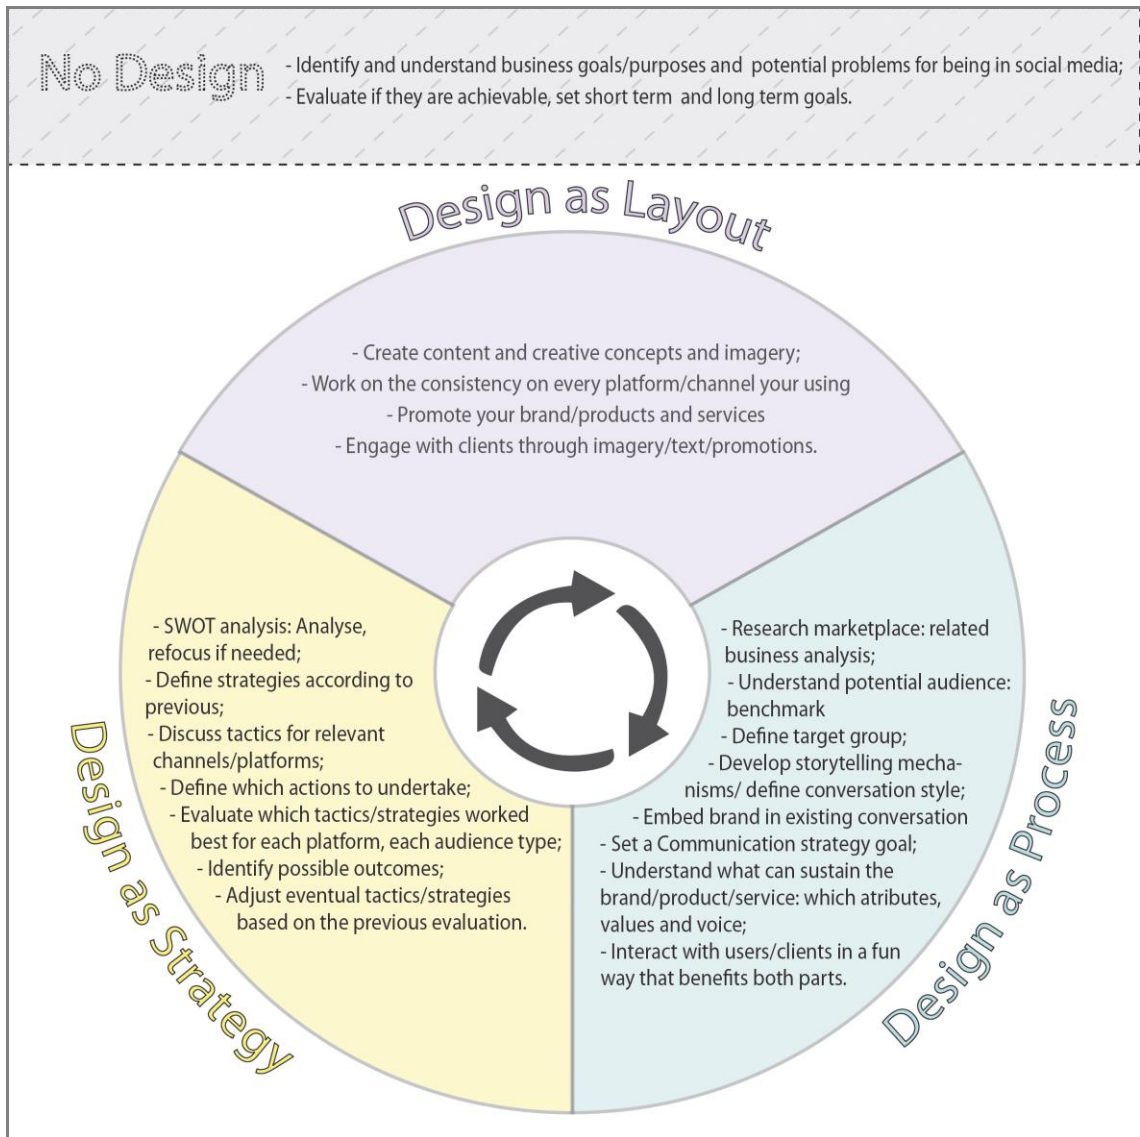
No Design

- Identify and understand business goals/purposes and potential problems for being in social media;
- Evaluate if they are achievable, set short term and long term goals.

Design as Layout

- Create content and creative concepts and imagery;
- Work on the consistency on every platform/channel your using
- Promote your brand/products and services
- Engage with clients through imagery/text/promotions.

Design as Strategy

- SWOT analysis: Analyse, refocus if needed;
- Define strategies according to previous;
- Discuss tactics for relevant channels/platforms;
- Define which actions to undertake;
- Evaluate which tactics/strategies worked best for each platform, each audience type;
- Identify possible outcomes;
- Adjust eventual tactics/strategies based on the previous evaluation.

Design as Process

- Research marketplace: related business analysis;
- Understand potential audience: benchmark
- Define target group;
- Develop storytelling mechanisms/ define conversation style;
- Embed brand in existing conversation
- Set a Communication strategy goal;
- Understand what can sustain the brand/product/service: which atributes, values and voice;
- Interact with users/clients in a fun way that benefits both parts.